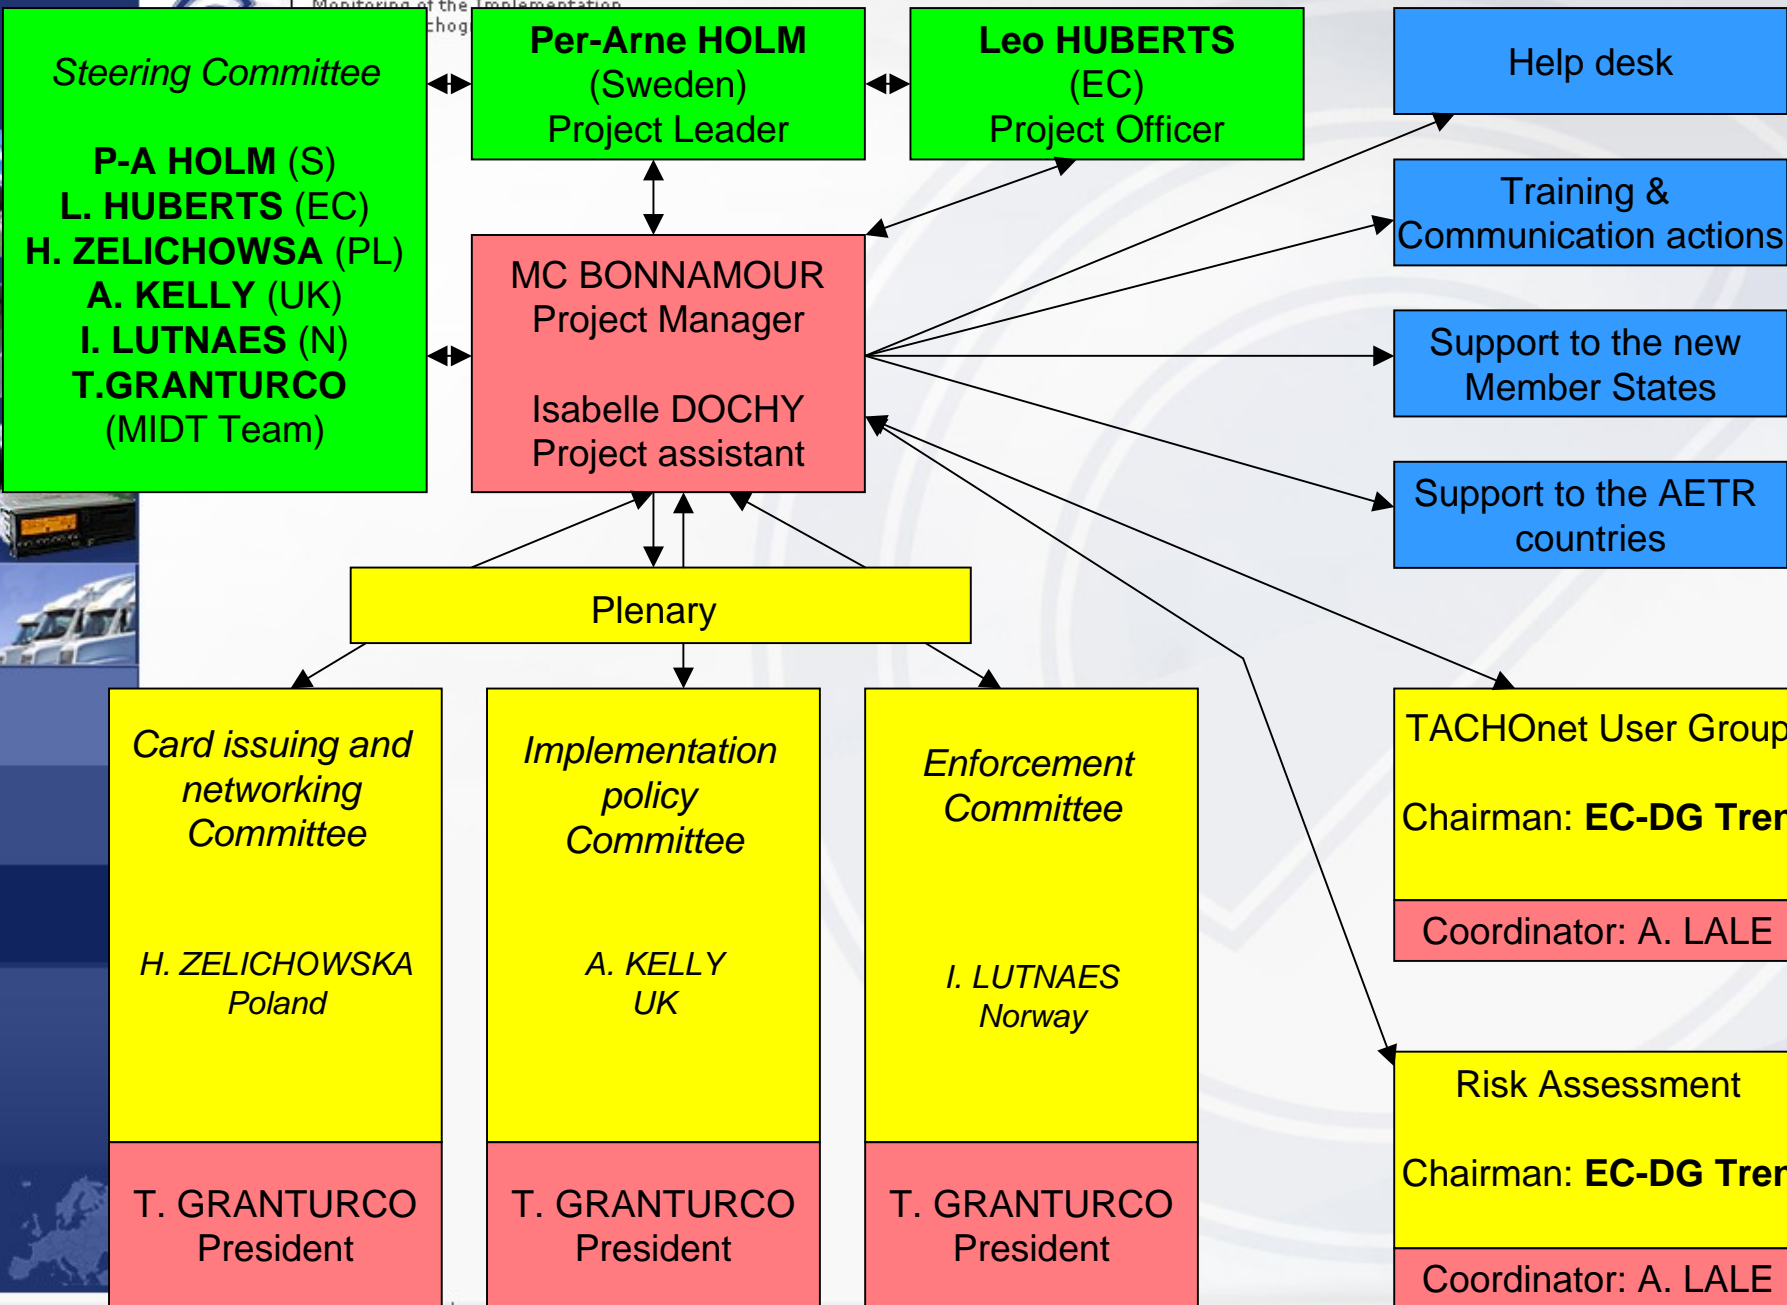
Monitoring of the Implementation
chog

Steering Committee

P-A HOLM (S)
L. HUBERTS (EC)
H. ZELICHOWSA (PL)
A. KELLY (UK)
I. LUTNAES (N)
T.GRANTURCO
(MIDT Team)

Per-Arne HOLM
(Sweden)
Project Leader

Leo HUBERTS
(EC)
Project Officer

Help desk

Training & Communication actions

Support to the new Member States

Support to the AETR countries

MC BONNAMOUR
Project Manager

Isabelle DOCHY
Project assistant

Plenary

Card issuing and networking Committee

H. ZELICHOWSKA
Poland

T. GRANTURCO
President

Implementation policy Committee

A. KELLY
UK

T. GRANTURCO
President

Enforcement Committee

I. LUTNAES
Norway

T. GRANTURCO
President

TACHOnet User Group

Chairman: EC-DG Tren

Coordinator: A. LALE

Risk Assessment

Chairman: EC-DG Tren

Coordinator: A. LALE